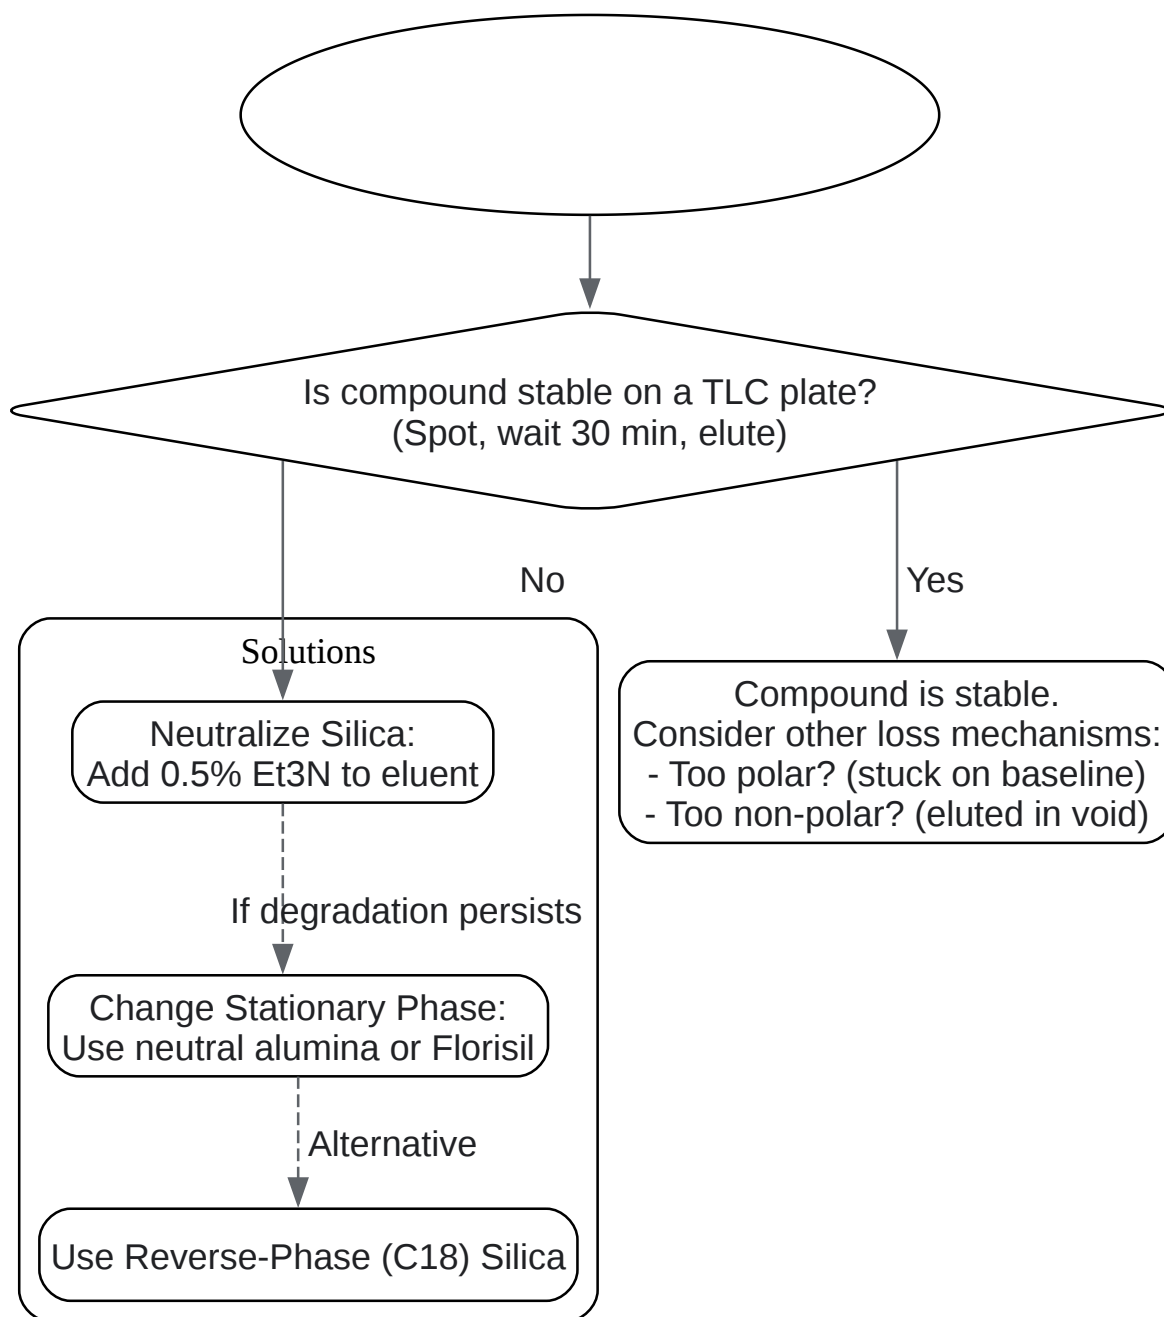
Is compound stable on a TLC plate?
(Spot, wait 30 min, elute)

No

Yes

Solutions

Neutralize Silica:
Add 0.5% Et3N to eluent

If degradation persists

Change Stationary Phase:
Use neutral alumina or Florisil

Alternative

Use Reverse-Phase (C18) Silica

Compound is stable.
Consider other loss mechanisms:
- Too polar? (stuck on baseline)
- Too non-polar? (eluted in void)